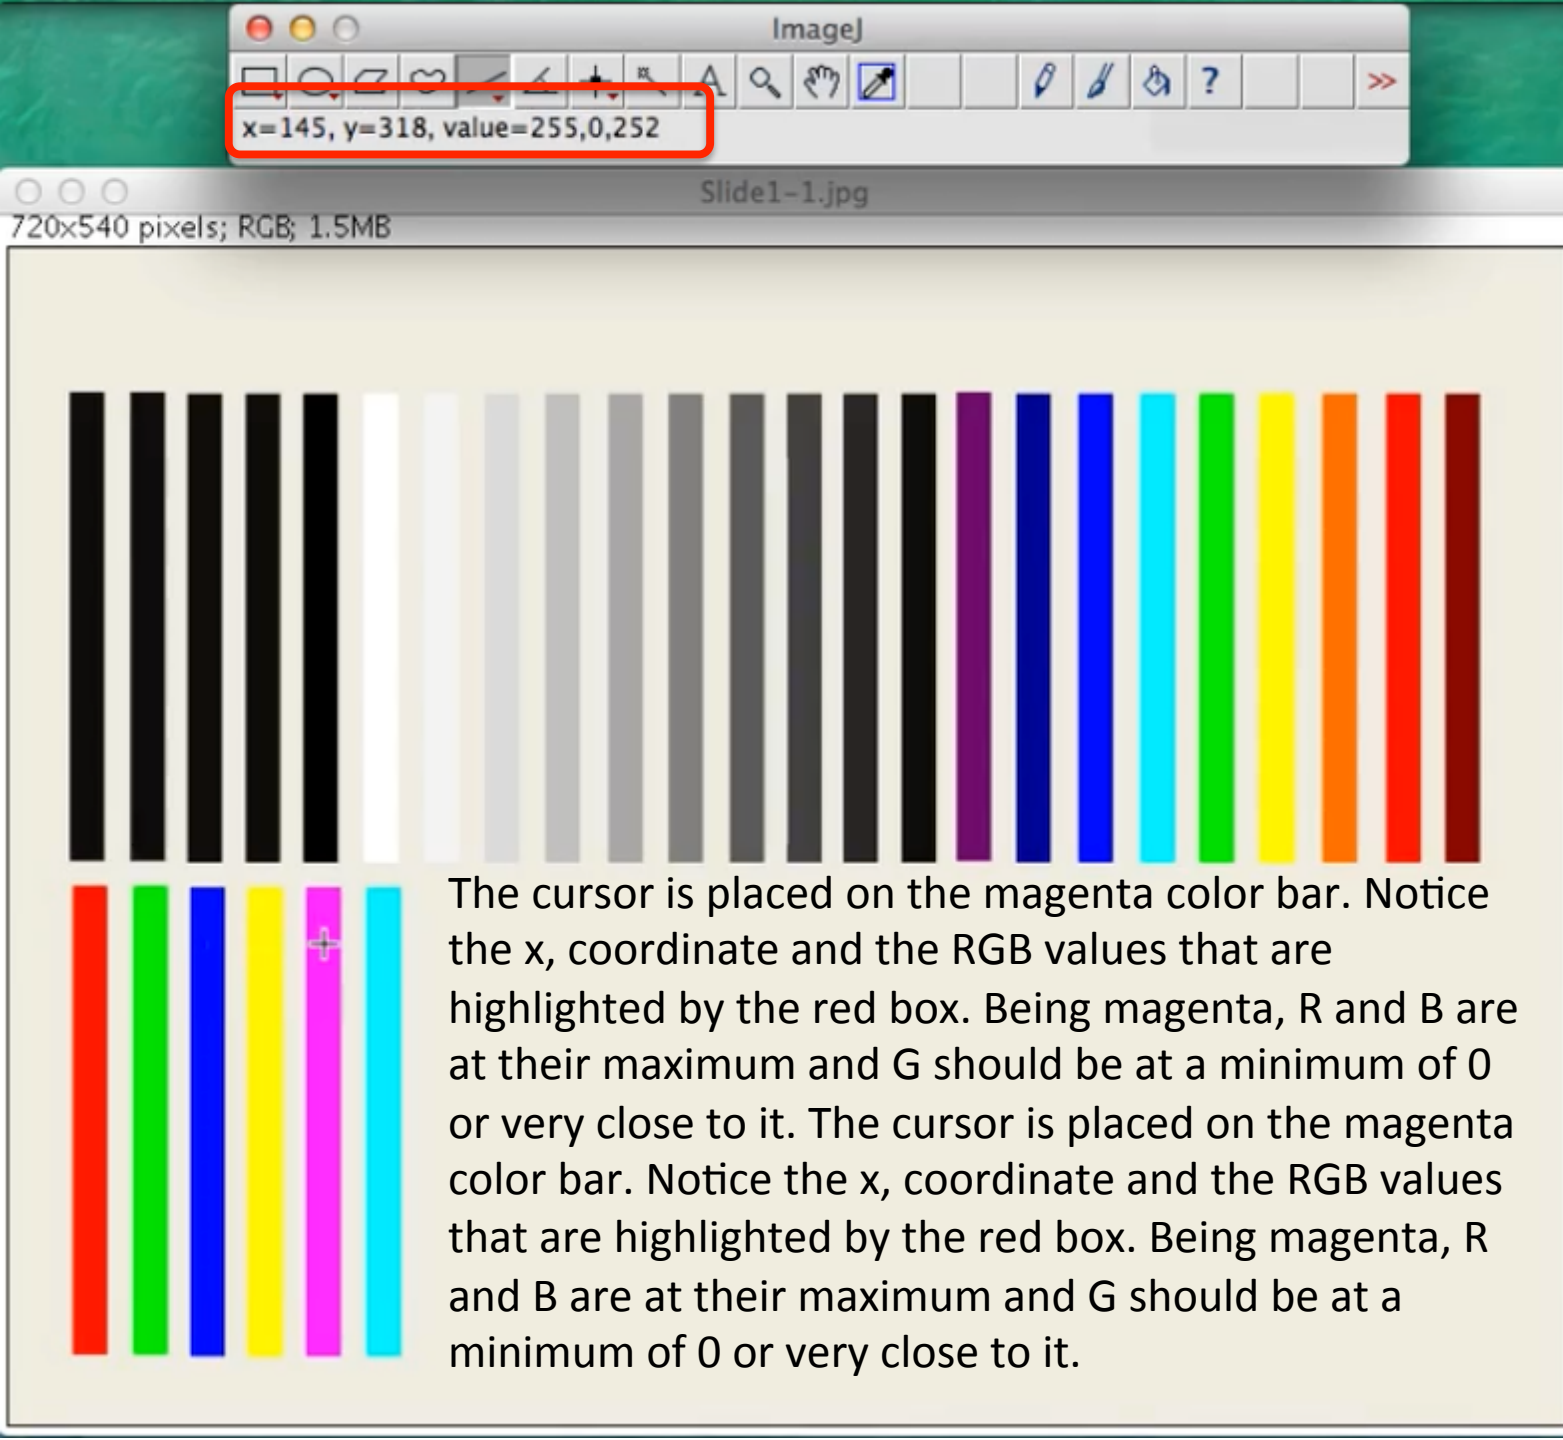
ImageJ

A ? >>

x=145, y=318, value=255,0,252

Slide1-1.jpg

720x540 pixels; RGB; 1.5MB

The cursor is placed on the magenta color bar. Notice the x, coordinate and the RGB values that are highlighted by the red box. Being magenta, R and B are at their maximum and G should be at a minimum of 0 or very close to it. The cursor is placed on the magenta color bar. Notice the x, coordinate and the RGB values that are highlighted by the red box. Being magenta, R and B are at their maximum and G should be at a minimum of 0 or very close to it.